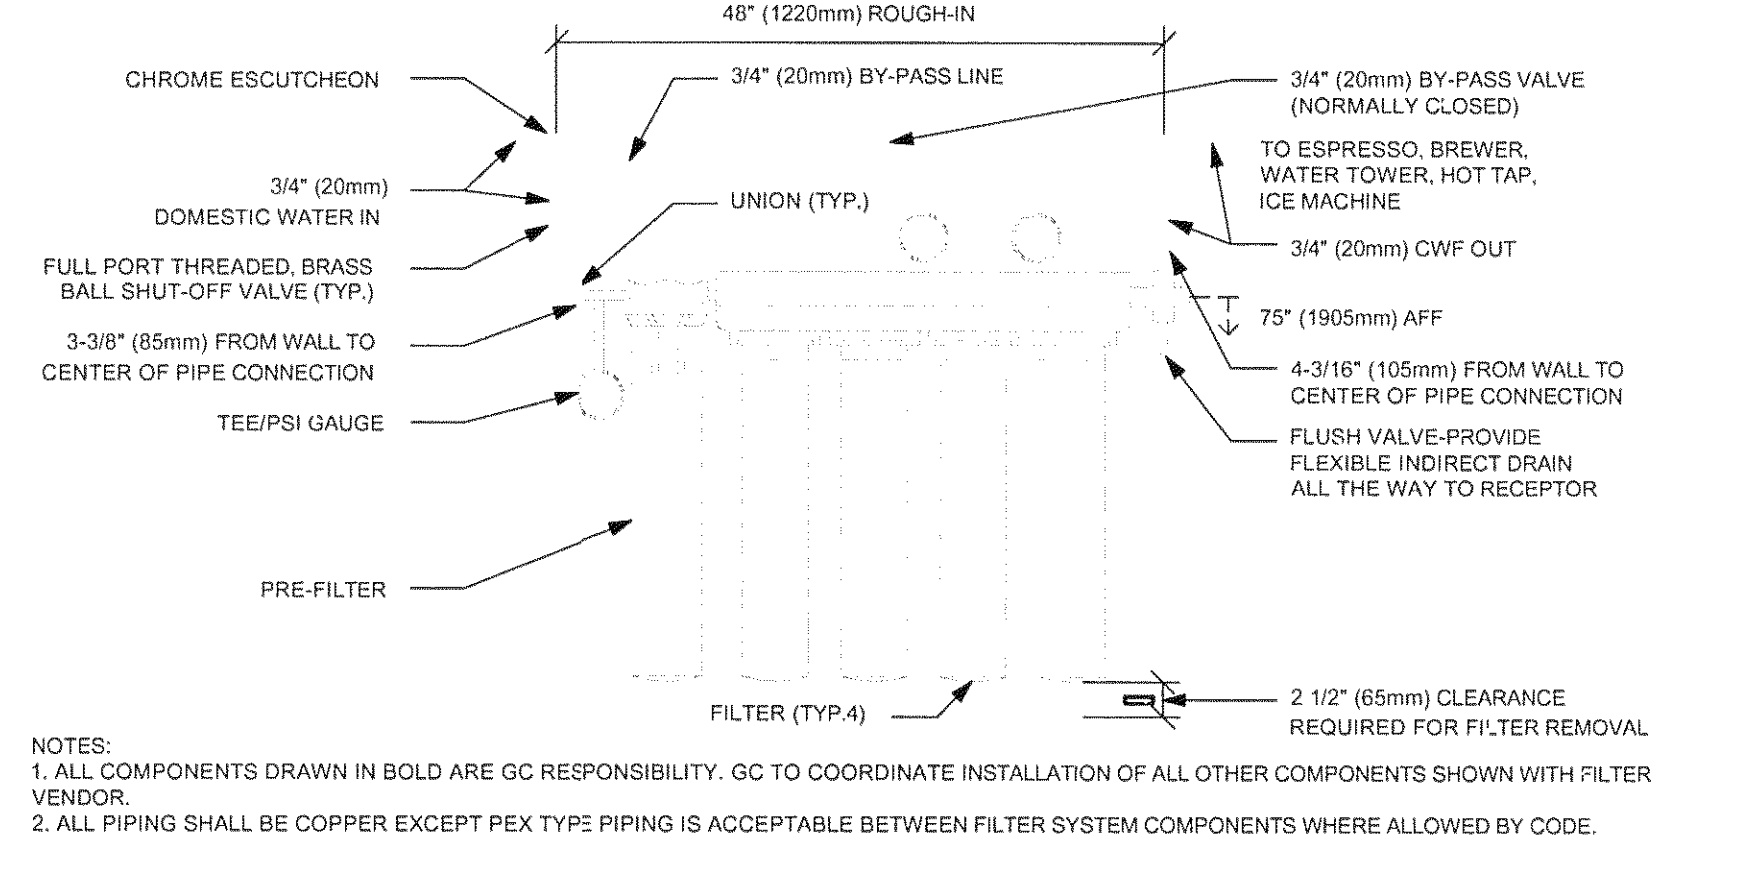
48" (1220mm) ROUGH-IN

CHROME ESCUTCHEON

3/4" (20mm) BY-PASS LINE

3/4" (20mm) BY-PASS VALVE (NORMALLY CLOSED)

TO ESPRESSO, BREWER, WATER TOWER, HOT TAP, ICE MACHINE

3/4" (20mm) DOMESTIC WATER IN

UNION (TYP.)

3/4" (20mm) CWF OUT

FULL PORT THREADED, BRASS BALL SHUT-OFF VALVE (TYP.)

75" (1905mm) AFF

3-3/8" (85mm) FROM WALL TO CENTER OF PIPE CONNECTION

4-3/16" (105mm) FROM WALL TO CENTER OF PIPE CONNECTION

TEE/PSI GAUGE

FLUSH VALVE-PROVIDE FLEXIBLE INDIRECT DRAIN ALL THE WAY TO RECEPTOR

PRE-FILTER

FILTER (TYP.4)

2 1/2" (65mm) CLEARANCE REQUIRED FOR FILTER REMOVAL

NOTES:
1. ALL COMPONENTS DRAWN IN BOLD ARE GC RESPONSIBILITY. GC TO COORDINATE INSTALLATION OF ALL OTHER COMPONENTS SHOWN WITH FILTER VENDOR.
2. ALL PIPING SHALL BE COPPER EXCEPT PEX TYPE PIPING IS ACCEPTABLE BETWEEN FILTER SYSTEM COMPONENTS WHERE ALLOWED BY CODE.